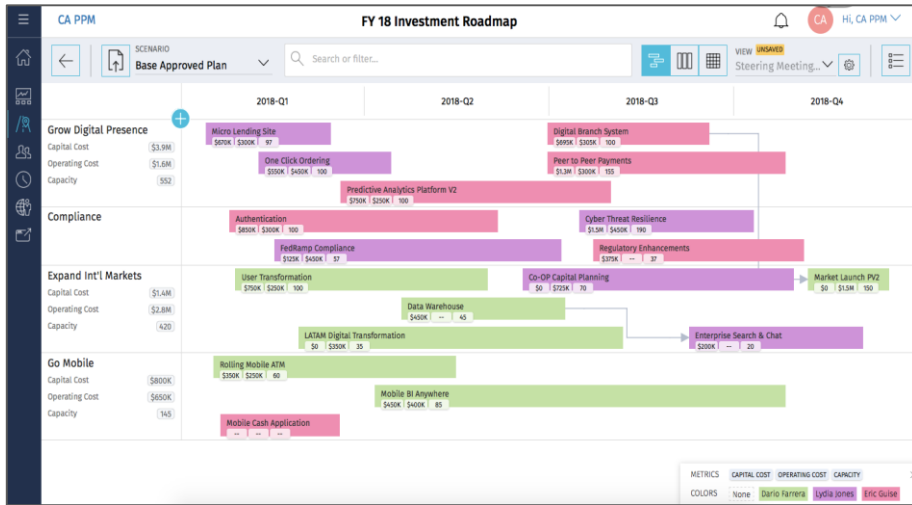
CA PPM

FY 18 Investment Roadmap

CA Hi, CA PPM

SCENARIO
Base Approved Plan

Search or filter...

VIEW UNSAVED
Steering Meeting...

2018-Q1 | 2018-Q2 | 2018-Q3 | 2018-Q4

Grow Digital Presence
Capital Cost $3.9M
Operating Cost $1.6M
Capacity 552

Micro Lending Site
$670K $300K 97

One Click Ordering
$550K $450K 100

Predictive Analytics Platform V2
$750K $250K 100

Digital Branch System
$695K $305K 100

Peer to Peer Payments
$1.3M $300K 155

Compliance

Authentication
$850K $300K 100

FedRamp Compliance
$125K $450K 37

Cyber Threat Resilience
$1.5M $450K 190

Regulatory Enhancements
$375K -- 37

Expand Int'l Markets
Capital Cost $1.4M
Operating Cost $2.8M
Capacity 420

User Transformation
$750K $250K 100

Co-OP Capital Planning
$0 $725K 70

Market Launch PV2
$0 $1.5M 150

Data Warehouse
$450K -- 45

LATAM Digital Transformation
$0 $350K 35

Enterprise Search & Chat
$200K -- 20

Go Mobile
Capital Cost $800K
Operating Cost $650K
Capacity 145

Rolling Mobile ATM
$350K $250K 60

Mobile BI Anywhere
$450K $400K 85

Mobile Cash Application
-- -- --

METRICS CAPITAL COST OPERATING COST CAPACITY
COLORS None Dario Farrera Lydia Jones Eric Guise